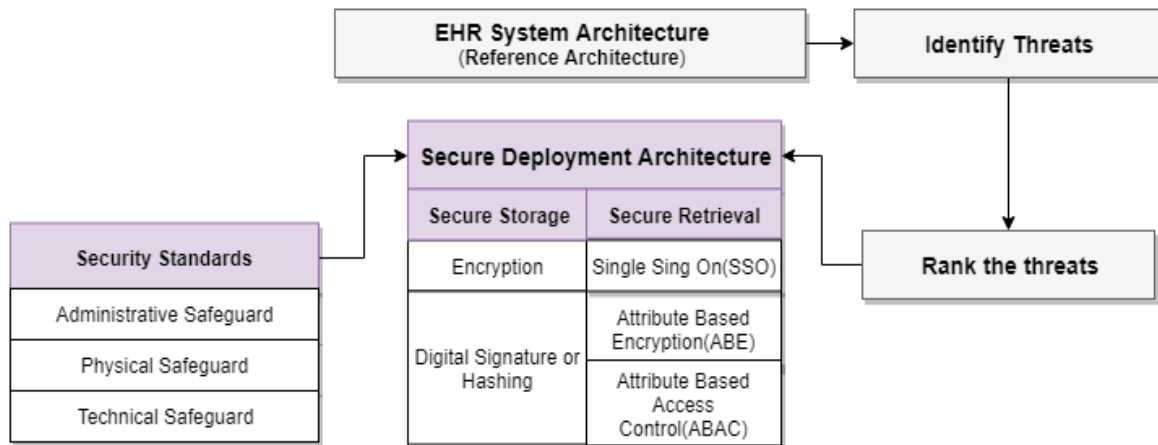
EHR System Architecture
(Reference Architecture)

Identify Threats

Secure Deployment Architecture

| Secure Storage | Secure Retrieval |
|---|---|
| Encryption | Single Sing On(SSO) |
| Digital Signature or Hashing | Attribute Based Encryption(ABE) |
| | Attribute Based Access Control(ABAC) |

Security Standards

Administrative Safeguard

Physical Safeguard

Technical Safeguard

Rank the threats